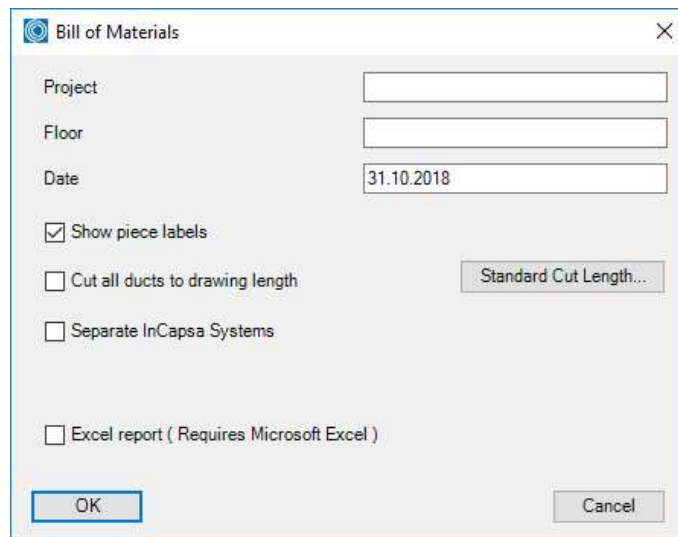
Bill of Materials

Project

Floor

Date 31.10.2018

Show piece labels

Cut all ducts to drawing length

Standard Cut Length...

Separate InCapsa Systems

Excel report ( Requires Microsoft Excel )

OK

Cancel